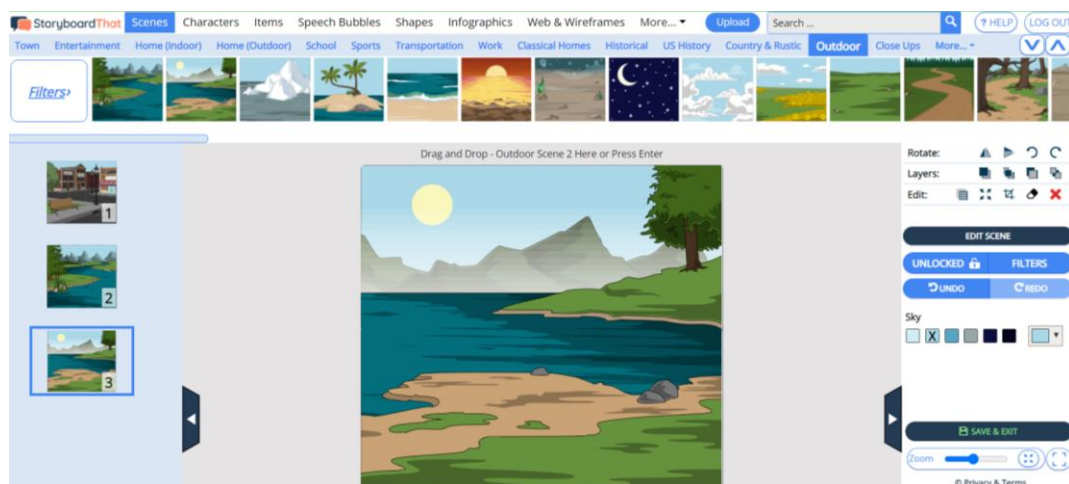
StoryboardThat Scenes Characters Items Speech Bubbles Shapes Infographics Web & Wireframes More... Upload Search ... ? HELP LOG OUT

Town Entertainment Home (Indoor) Home (Outdoor) School Sports Transportation Work Classical Homes Historical US History Country & Rustic Outdoor Close Ups More...

Filters›

Drag and Drop - Outdoor Scene 2 Here or Press Enter

1

2

3

Rotate:

Layers:

Edit:

EDIT SCENE

UNLOCKED

FILTERS

UNDO

REDO

Sky

X

SAVE & EXIT

Zoom

© Privacy & Terms